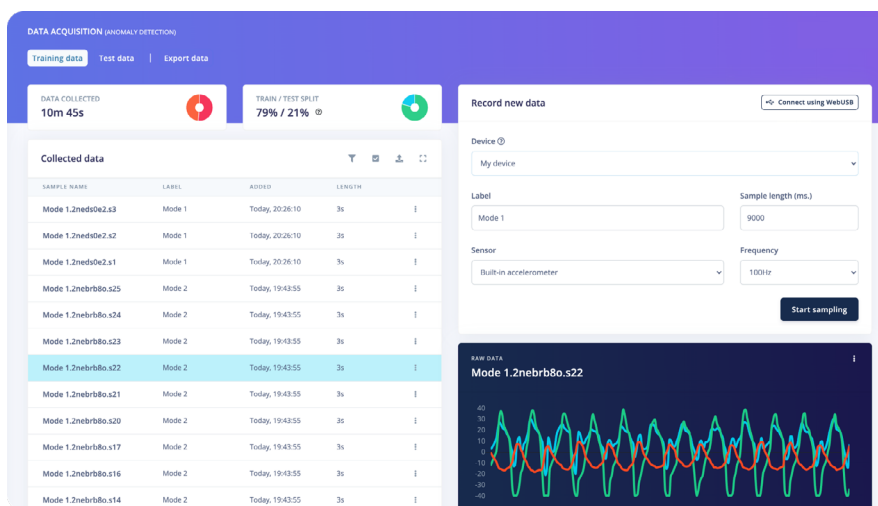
DATA ACQUISITION (ANOMALY DETECTION)

Training data | Test data | Export data

DATA COLLECTED
10m 45s

TRAIN / TEST SPLIT
79% / 21%

Collected data

| SAMPLE NAME | LABEL | ADDED | LENGTH |
|---|---|---|---|
| Mode 1.2neds0e2.s3 | Mode 1 | Today, 20:26:10 | 3s |
| Mode 1.2neds0e2.s2 | Mode 1 | Today, 20:26:10 | 3s |
| Mode 1.2neds0e2.s1 | Mode 1 | Today, 20:26:10 | 3s |
| Mode 1.2nebrb8o.s25 | Mode 2 | Today, 19:43:55 | 3s |
| Mode 1.2nebrb8o.s24 | Mode 2 | Today, 19:43:55 | 3s |
| Mode 1.2nebrb8o.s23 | Mode 2 | Today, 19:43:55 | 3s |
| Mode 1.2nebrb8o.s22 | Mode 2 | Today, 19:43:55 | 3s |
| Mode 1.2nebrb8o.s21 | Mode 2 | Today, 19:43:55 | 3s |
| Mode 1.2nebrb8o.s20 | Mode 2 | Today, 19:43:55 | 3s |
| Mode 1.2nebrb8o.s17 | Mode 2 | Today, 19:43:55 | 3s |
| Mode 1.2nebrb8o.s16 | Mode 2 | Today, 19:43:55 | 3s |
| Mode 1.2nebrb8o.s14 | Mode 2 | Today, 19:43:55 | 3s |

Record new data
Connect using WebUSB

Device
My device

Label
Mode 1

Sample length (ms.)
9000

Sensor
Built-in accelerometer

Frequency
100Hz

Start sampling

RAW DATA
Mode 1.2nebrb8o.s22

40
30
20
10
0
-10
-20
-30
-40